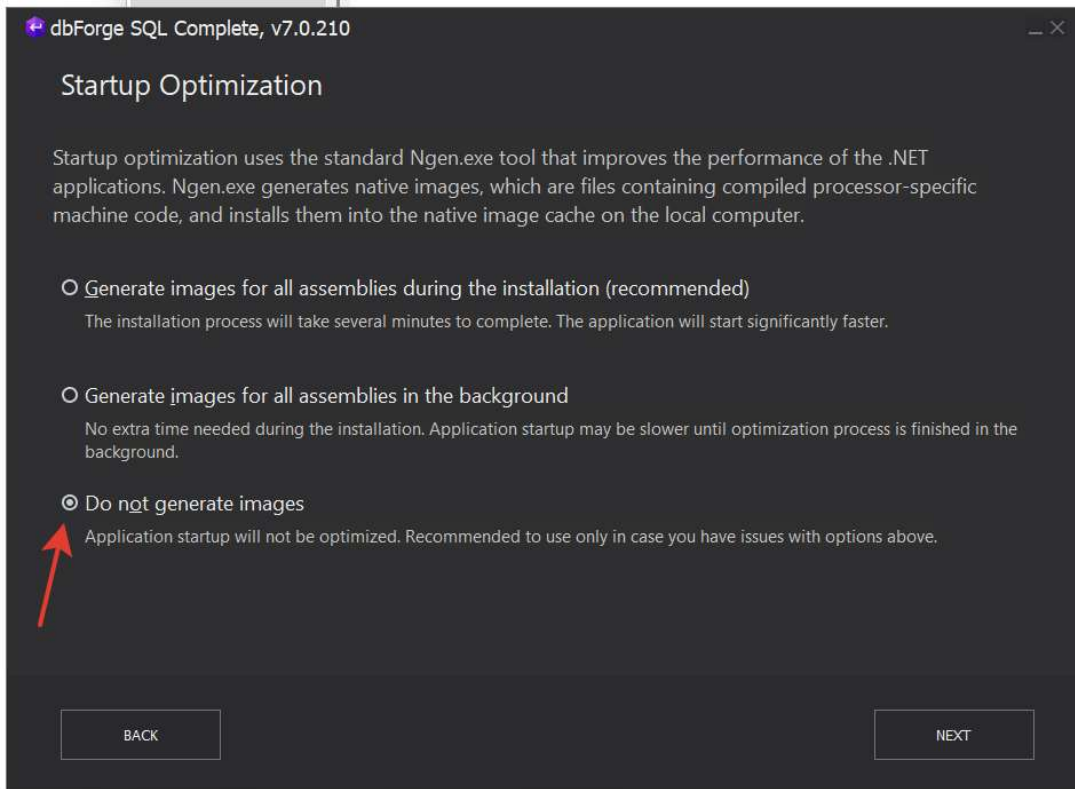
dbForge SQL Complete, v7.0.210

Startup Optimization

Startup optimization uses the standard Ngen.exe tool that improves the performance of the .NET applications. Ngen.exe generates native images, which are files containing compiled processor-specific machine code, and installs them into the native image cache on the local computer.

Generate images for all assemblies during the installation (recommended)
The installation process will take several minutes to complete. The application will start significantly faster.

Generate images for all assemblies in the background
No extra time needed during the installation. Application startup may be slower until optimization process is finished in the background.

Do not generate images
Application startup will not be optimized. Recommended to use only in case you have issues with options above.

BACK

NEXT